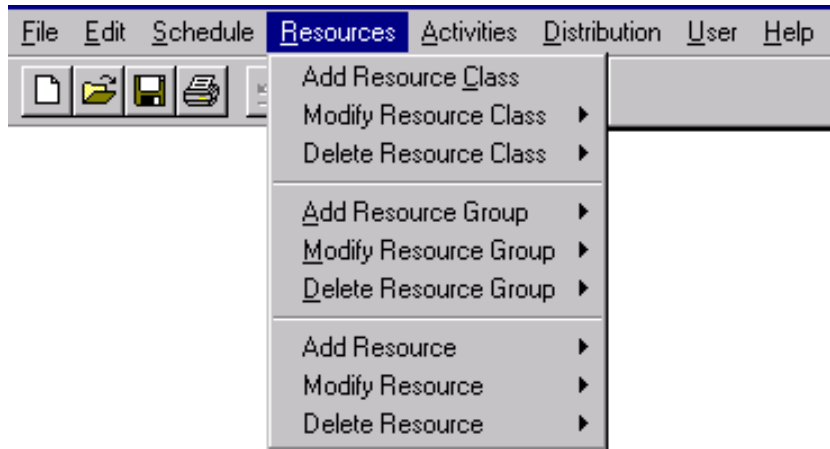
File Edit Schedule Resources Activities Distribution User Help

Add Resource Class
Modify Resource Class
Delete Resource Class

Add Resource Group
Modify Resource Group
Delete Resource Group

Add Resource
Modify Resource
Delete Resource